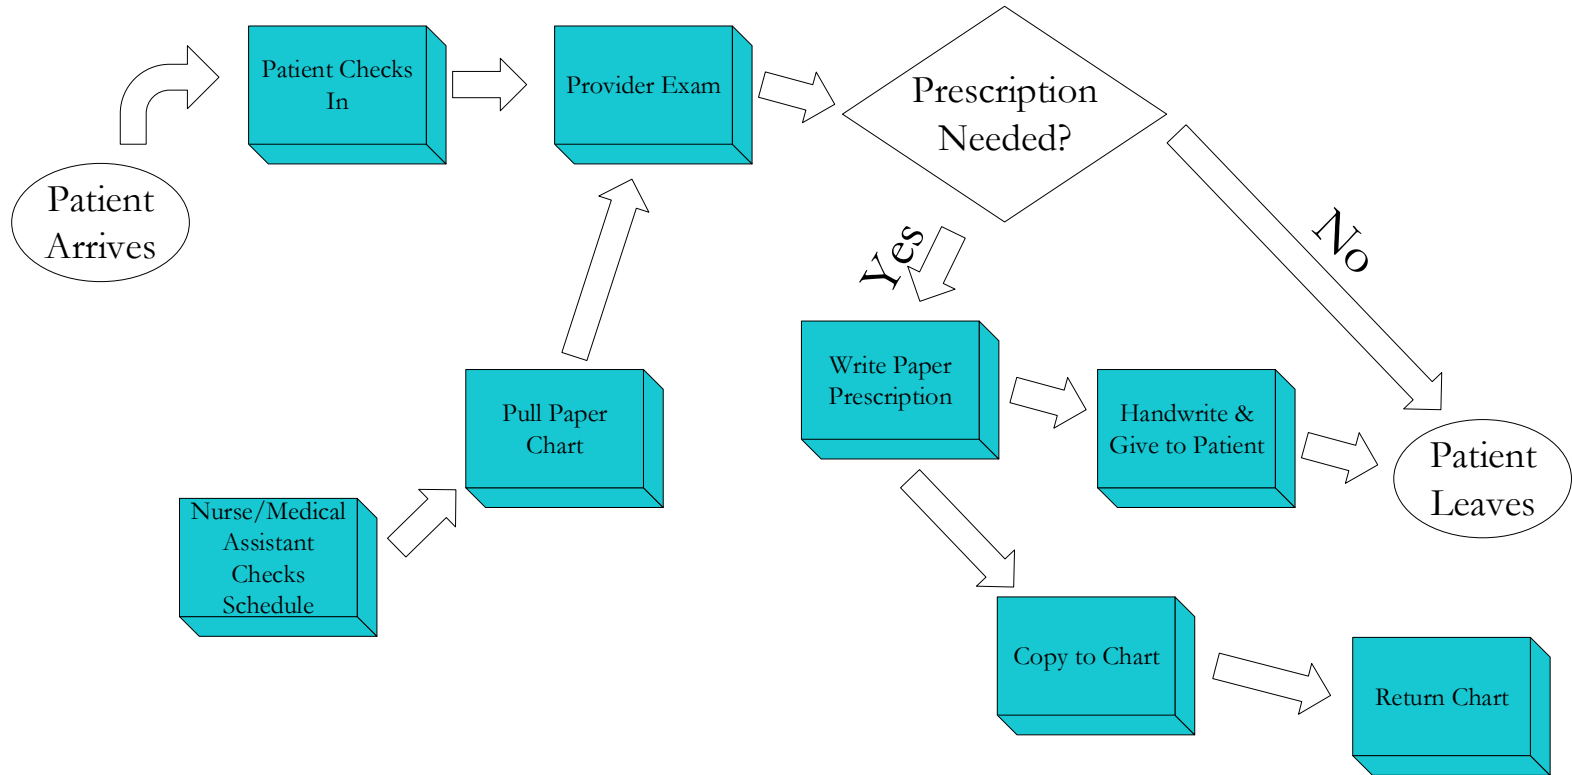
Patient Arrives

Patient Checks In

Provider Exam

Prescription Needed?

Yes

No

Nurse/Medical Assistant Checks Schedule

Pull Paper Chart

Write Paper Prescription

Handwrite & Give to Patient

Patient Leaves

Copy to Chart

Return Chart